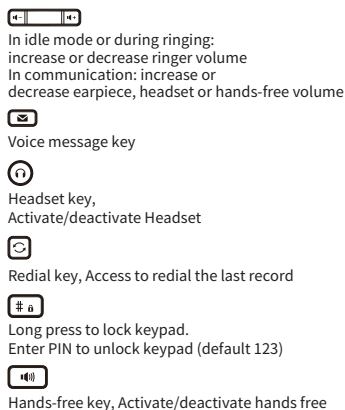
In idle mode or during ringing:
increase or decrease ringer volume
In communication: increase or
decrease earpiece, headset or hands-free volume

Voice message key

Headset key,
Activate/deactivate Headset

Redial key, Access to redial the last record

# 

Long press to lock keypad.
Enter PIN to unlock keypad (default 123)

Hands-free key, Activate/deactivate hands free